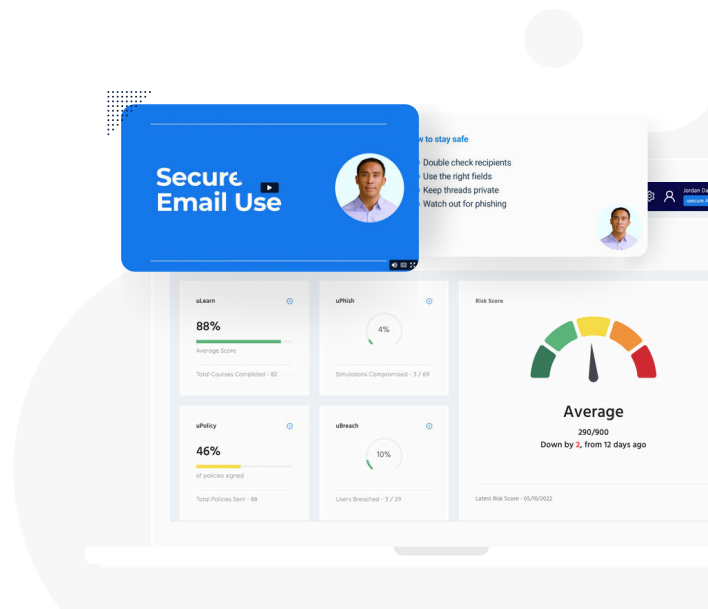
Secure Email Use

w to stay safe

Double check recipients
Use the right fields
Keep threads private
Watch out for phishing

Jordan D

usecure A

uLearn

88%

Average Score

Total Courses Completed - 82

uPhish

4%

Simulations Compromised - 3 / 69

Risk Score

Average

290/900

Down by 2, from 12 days ago

uPolicy

46%

of policies signed

Total Policies Sent - 69

uBreach

10%

Users Breached - 3 / 29

Latest Risk Score - 05/10/2022